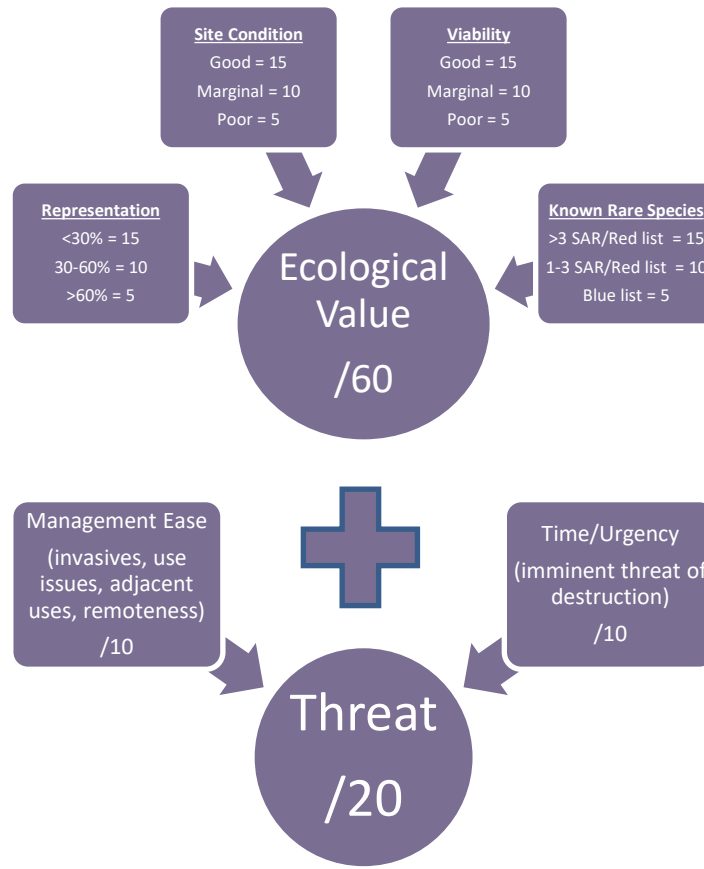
Site Condition
Good = 15
Marginal = 10
Poor = 5

Viability
Good = 15
Marginal = 10
Poor = 5

Representation
<30% = 15
30-60% = 10
>60% = 5

Ecological Value
/60

Known Rare Species
>3 SAR/Red list = 15
1-3 SAR/Red list = 10
Blue list = 5

Management Ease
(invasives, use issues, adjacent uses, remoteness)
/10

Time/Urgency
(imminent threat of destruction)
/10

Threat
/20